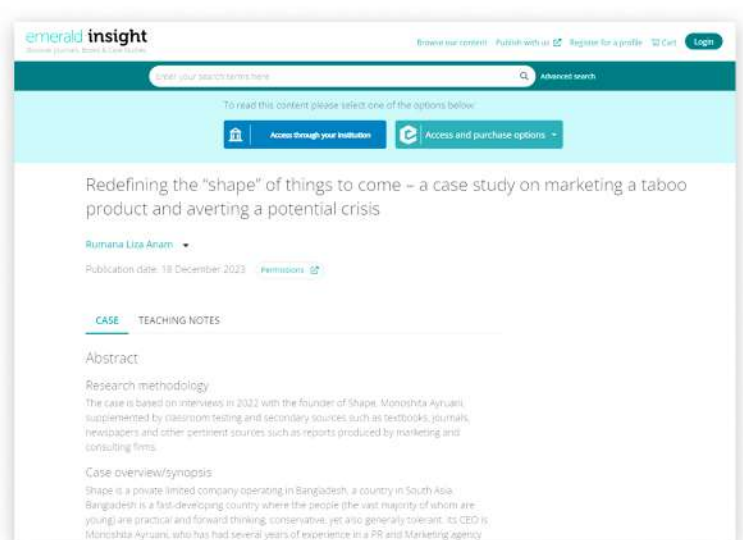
emerald insight
Discover Journals, Books & Case Studies

Browse our content Publish with us Register for a profile Cart Login

Enter your search terms here

Advanced search

To read this content please select one of the options below:

Access through your institution

Access and purchase options

Redefining the "shape" of things to come – a case study on marketing a taboo product and averting a potential crisis

Rumana Liza Anam

Publication date: 18 December 2023 Permissions

CASE TEACHING NOTES

Abstract

Research methodology

The case is based on interviews in 2022 with the founder of Shape, Monoshita Ayruani, supplemented by classroom testing and secondary sources such as textbooks, journals, newspapers and other pertinent sources such as reports produced by marketing and consulting firms.

Case overview/synopsis

Shape is a private limited company operating in Bangladesh, a country in South Asia. Bangladesh is a fast-developing country where the people (the vast majority of whom are young) are practical and forward thinking, conservative, yet also generally tolerant. Its CEO is Monoshita Ayruani, who has had several years of experience in a PR and Marketing agency